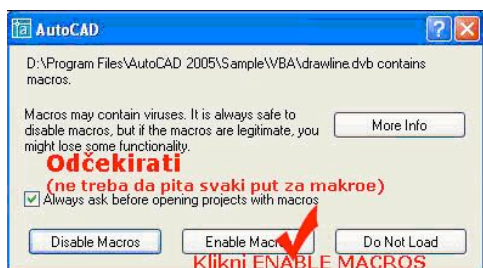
AutoCAD

D:\Program Files\AutoCAD 2005\Sample\VBA\drawline.dvb contains macros.

Macros may contain viruses. It is always safe to disable macros, but if the macros are legitimate, you might lose some functionality.

More Info

Odčekirati
(ne treba da pita svaki put za makroe)

Always ask before opening projects with macros

Disable Macros

Enable Macr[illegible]

Do Not Load

Klikni ENABLE MACROS